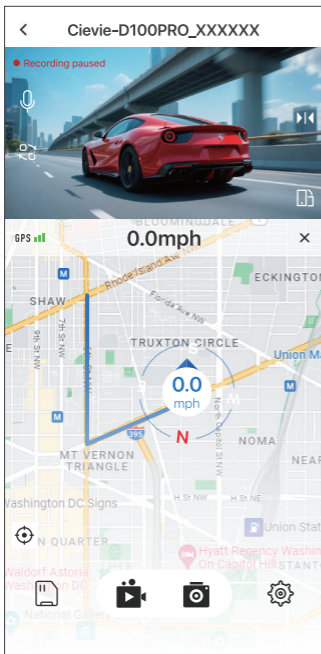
<

Cievie-D100PRO_XXXXXX

Recording paused

GPS

0.0mph

×

BLOOMINGDALE

Rhode Island Ave

ECKINGTON

SHAW

Florida Ave NW

TRUXTON CIRCLE

Union Ma

0.0

mph

N

395

NOMA

NEAR

MT VERNON TRIANGLE

Washington DC Signs

H St NW

Union Stat

N QUARTER

Hyatt Regency Washin On Capitol Hill

Waldorf Astoria Washington DC

National Gallery